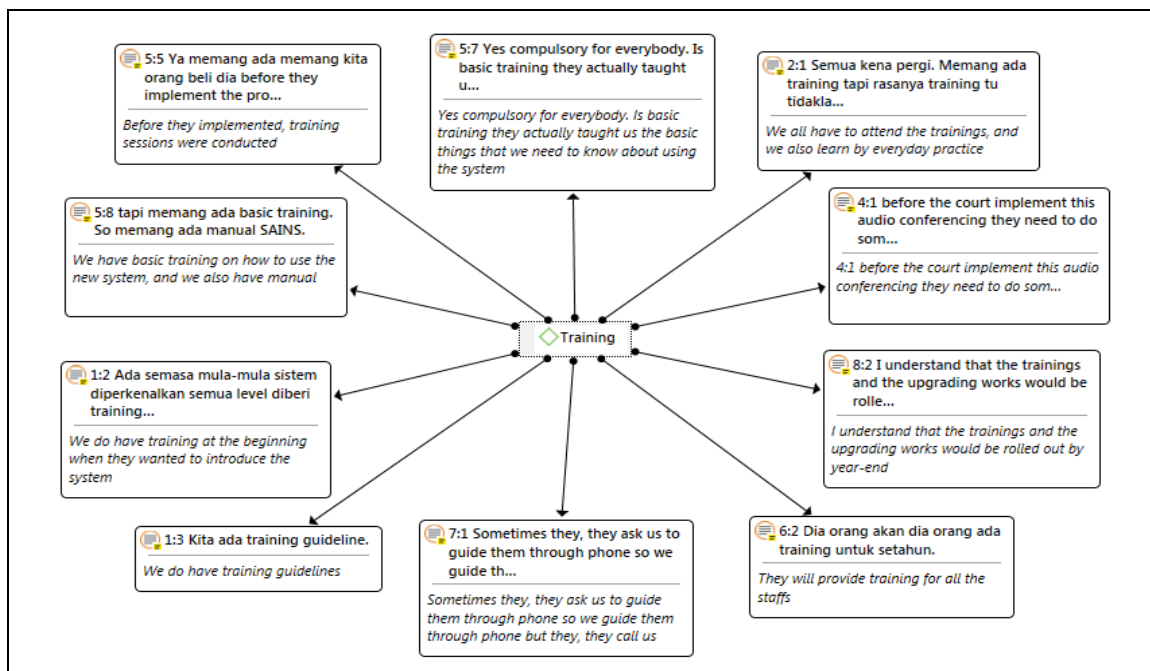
5:5 Ya memang ada memang kita orang beli dia before they implement the pro...

Before they implemented, training sessions were conducted

5:7 Yes compulsory for everybody. Is basic training they actually taught u...

Yes compulsory for everybody. Is basic training they actually taught us the basic things that we need to know about using the system

2:1 Semua kena pergi. Memang ada training tapi rasanya training tu tidakla...

We all have to attend the trainings, and we also learn by everyday practice

5:8 tapi memang ada basic training. So memang ada manual SAINS.

We have basic training on how to use the new system, and we also have manual

4:1 before the court implement this audio conferencing they need to do som...

4:1 before the court implement this audio conferencing they need to do som...

Training

1:2 Ada semasa mula-mula sistem diperkenalkan semua level diberi training...

We do have training at the beginning when they wanted to introduce the system

8:2 I understand that the trainings and the upgrading works would be rolle...

I understand that the trainings and the upgrading works would be rolled out by year-end

1:3 Kita ada training guideline.

We do have training guidelines

7:1 Sometimes they, they ask us to guide them through phone so we guide th...

Sometimes they, they ask us to guide them through phone so we guide them through phone but they, they call us

6:2 Dia orang akan dia orang ada training untuk setahun.

They will provide training for all the staffs